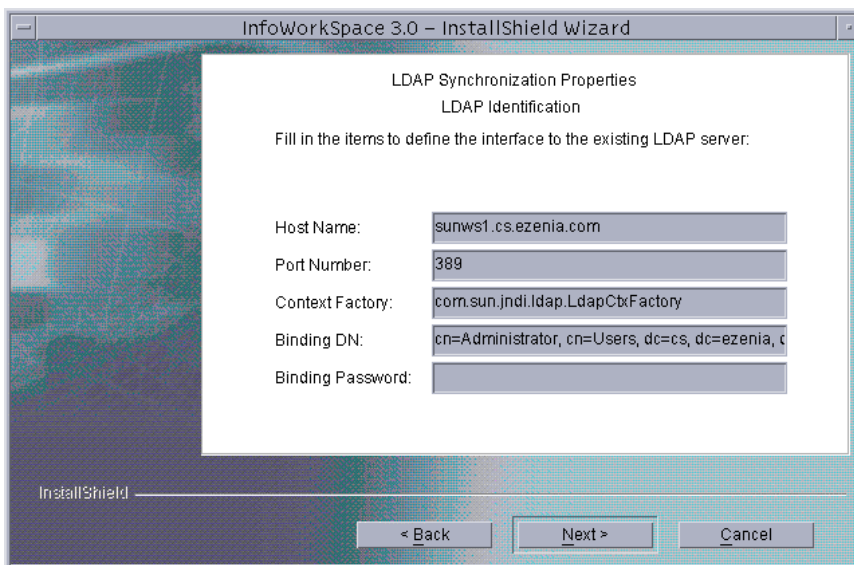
InfoWorkSpace 3.0 – InstallShield Wizard

LDAP Synchronization Properties

LDAP Identification

Fill in the items to define the interface to the existing LDAP server:

Host Name: sunws1.cs.ezenia.com

Port Number: 389

Context Factory: com.sun.jndi.ldap.LdapCtxFactory

Binding DN: cn=Administrator, cn=Users, dc=cs, dc=ezenia, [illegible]

Binding Password:

InstallShield

< Back

Next >

Cancel